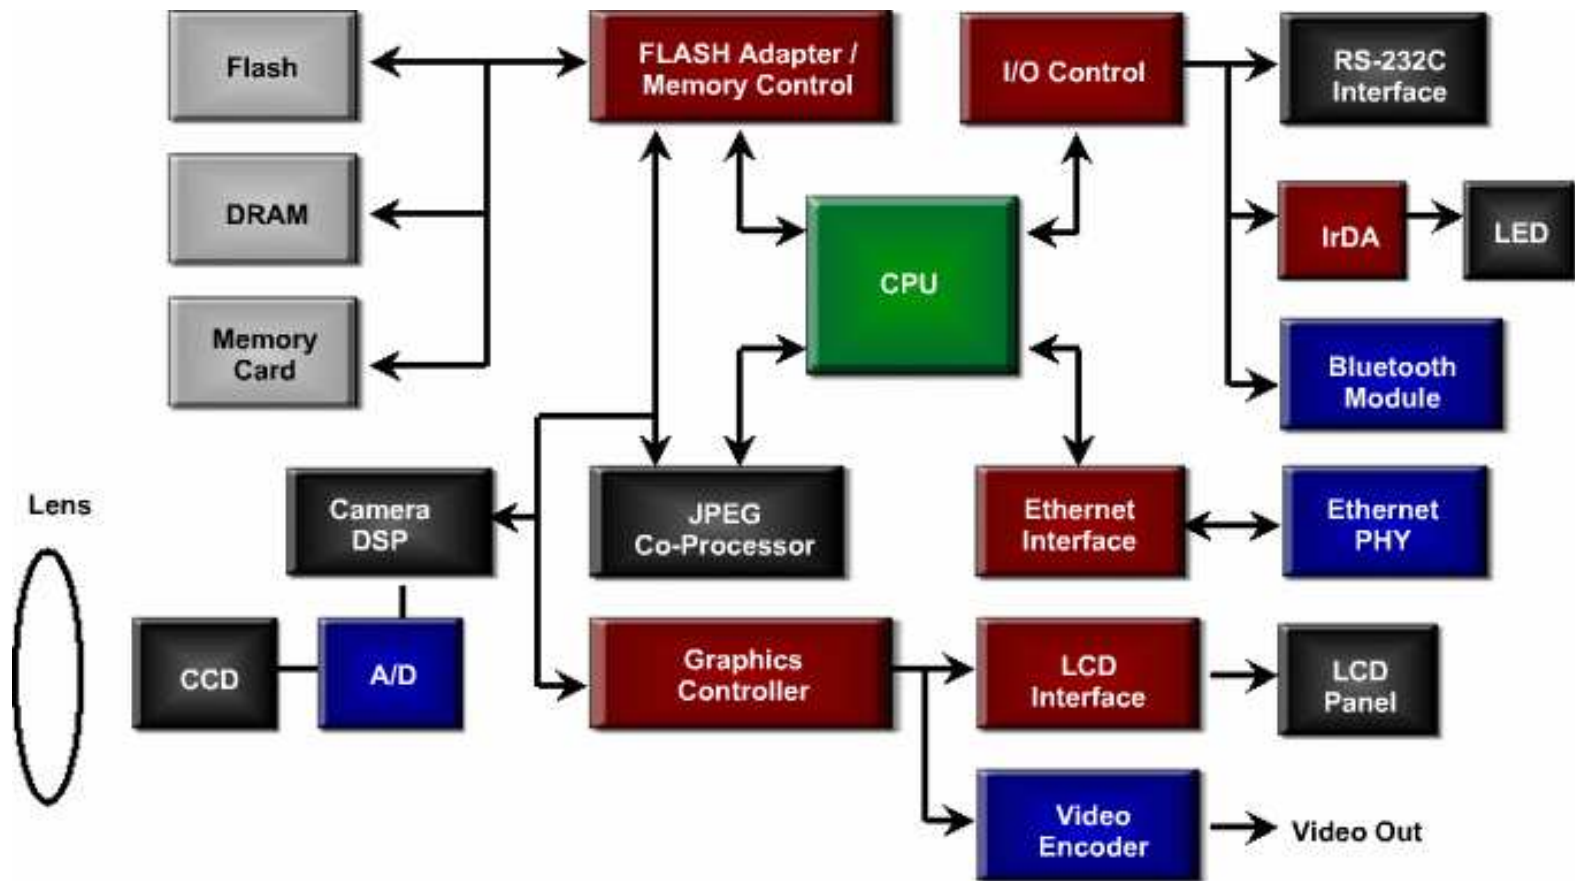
Flash

DRAM

Memory Card

FLASH Adapter / Memory Control

I/O Control

RS-232C Interface

CPU

IrDA

LED

Bluetooth Module

Lens

Camera DSP

JPEG Co-Processor

Ethernet Interface

Ethernet PHY

CCD

A/D

Graphics Controller

LCD Interface

LCD Panel

Video Encoder

Video Out